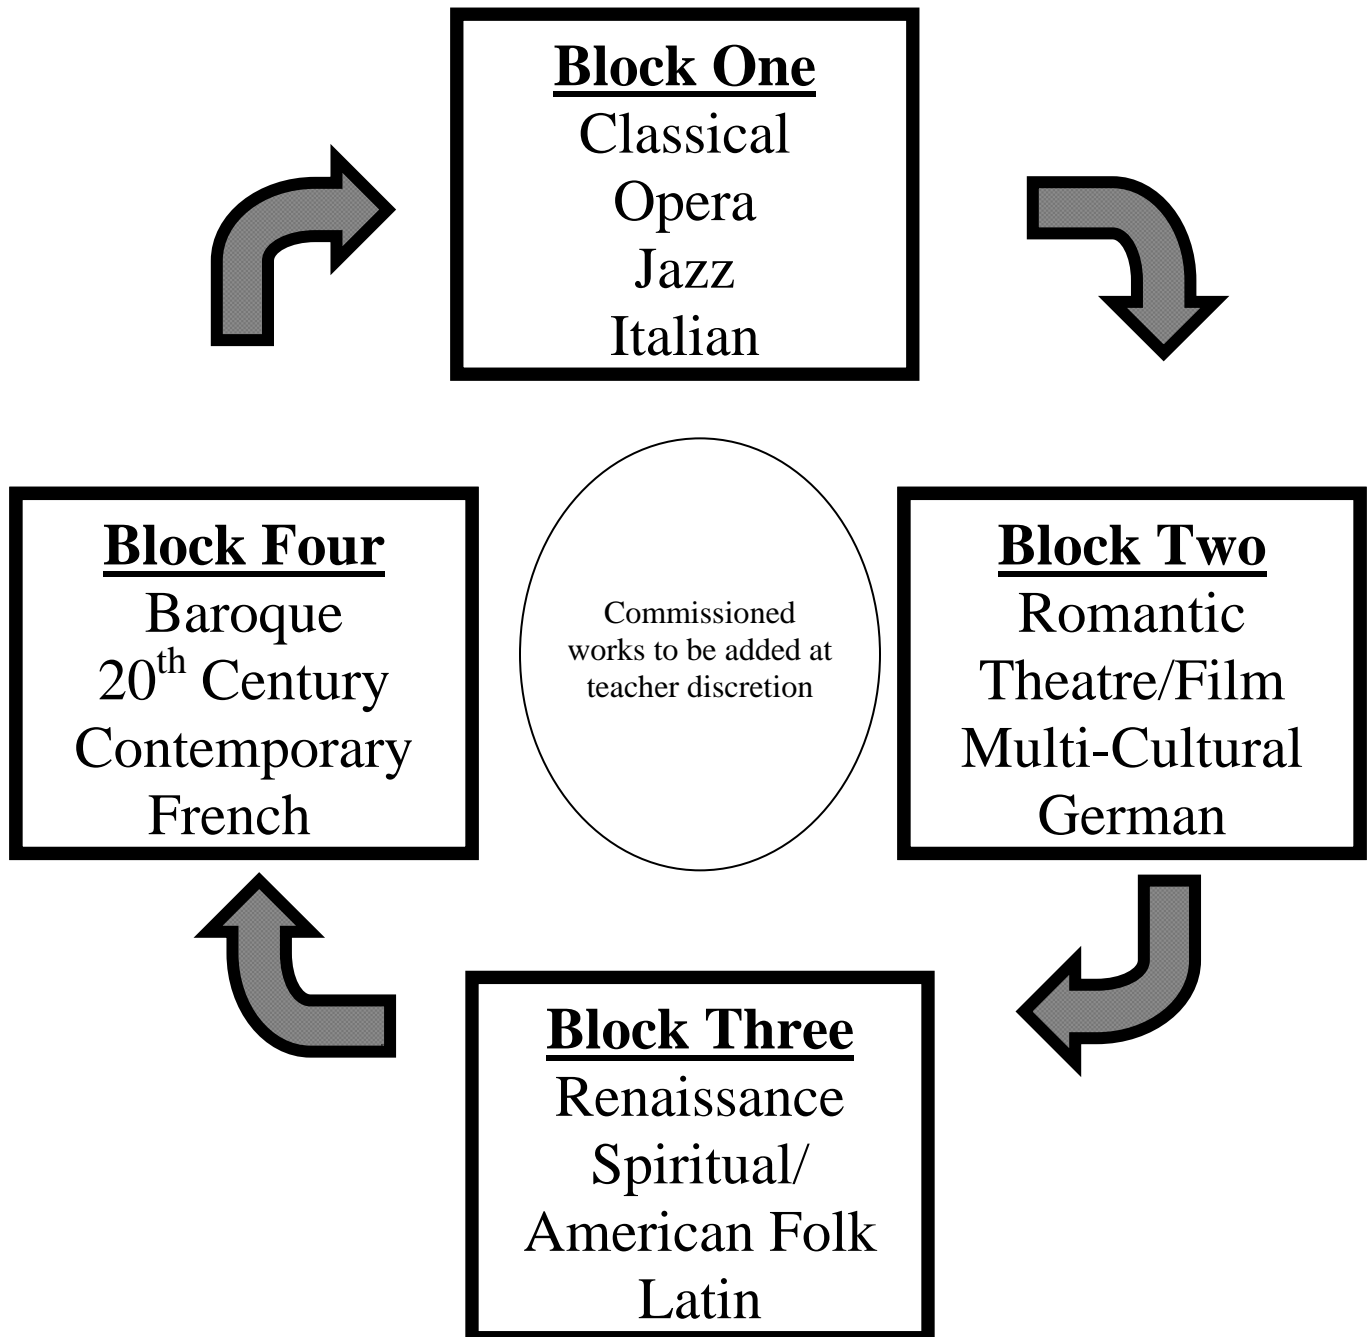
Block One
Classical
Opera
Jazz
Italian

Block Four
Baroque
20th Century
Contemporary
French

Commissioned works to be added at teacher discretion

Block Two
Romantic
Theatre/Film
Multi-Cultural
German

Block Three
Renaissance
Spiritual/
American Folk
Latin